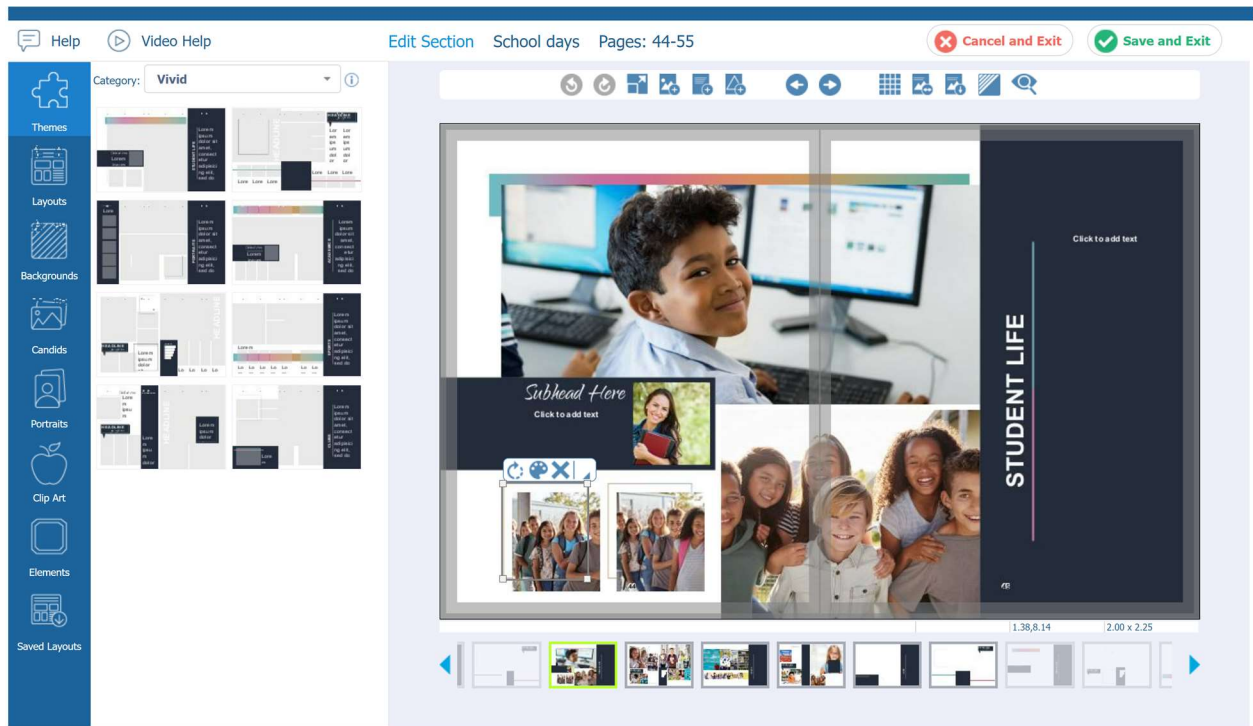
Help Video Help

Edit Section School days Pages: 44-55

Cancel and Exit Save and Exit

Themes

Layouts

Backgrounds

Candids

Portraits

Clip Art

Elements

Saved Layouts

Category: Vivid

Subhead Here

Click to add text

Click to add text

STUDENT LIFE

1.38,8.14

2.00 x 2.25